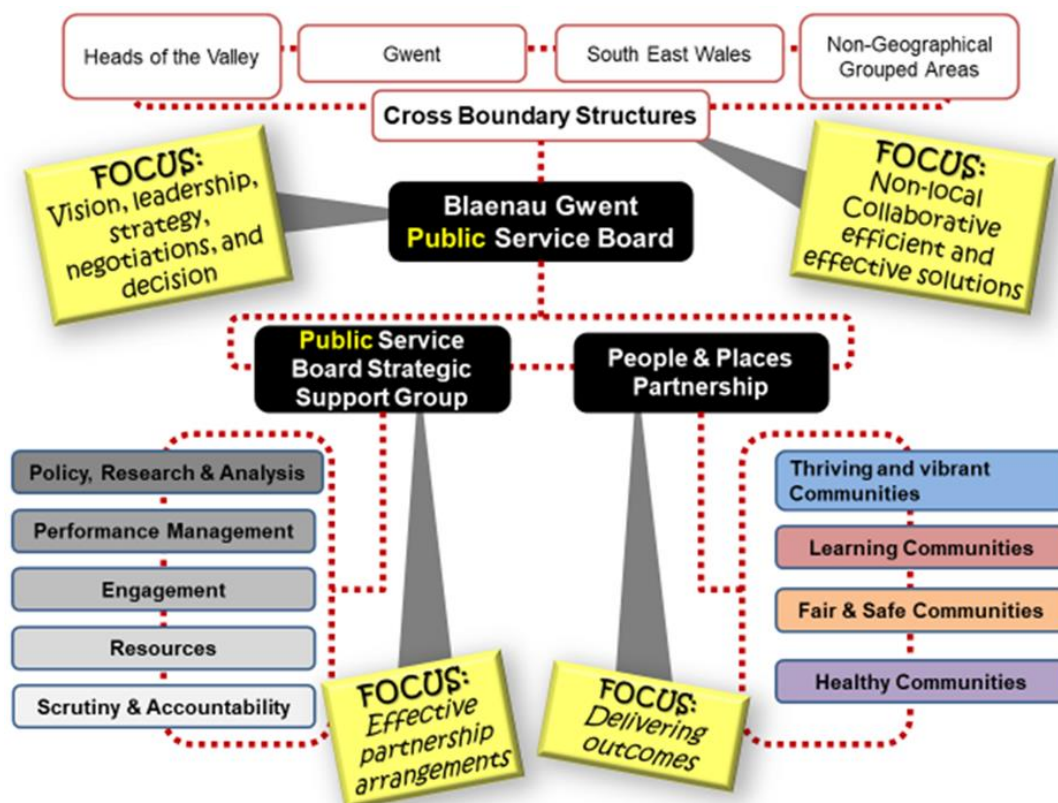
Heads of the Valley

Gwent

South East Wales

Non-Geographical Grouped Areas

Cross Boundary Structures

FOCUS: Vision, leadership, strategy, negotiations, and decision

Blaenau Gwent Public Service Board

FOCUS: Non-local Collaborative efficient and effective solutions

Public Service Board Strategic Support Group

People & Places Partnership

Policy, Research & Analysis

Performance Management

Engagement

Resources

Scrutiny & Accountability

FOCUS: Effective partnership arrangements

FOCUS: Delivering outcomes

Thriving and vibrant Communities

Learning Communities

Fair & Safe Communities

Healthy Communities